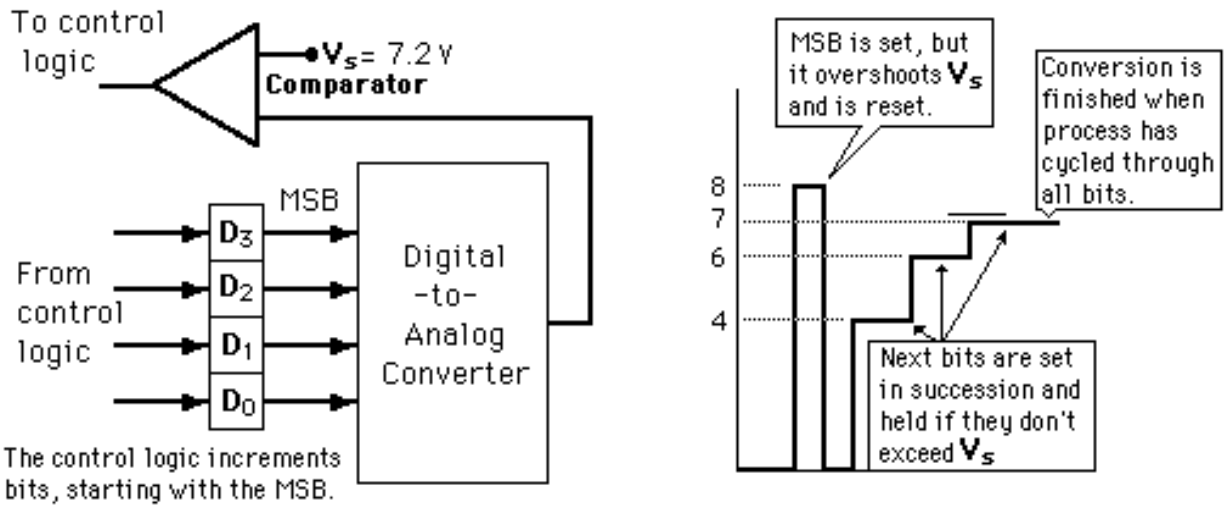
To control logic

$V_s$= 7.2 V
Comparator

MSB

$D_3$
$D_2$
$D_1$
$D_0$

From control logic

Digital -to- Analog Converter

The control logic increments bits, starting with the MSB.

MSB is set, but it overshoots $V_s$ and is reset.

Conversion is finished when process has cycled through all bits.

8
7
6
4

Next bits are set in succession and held if they don't exceed $V_s$